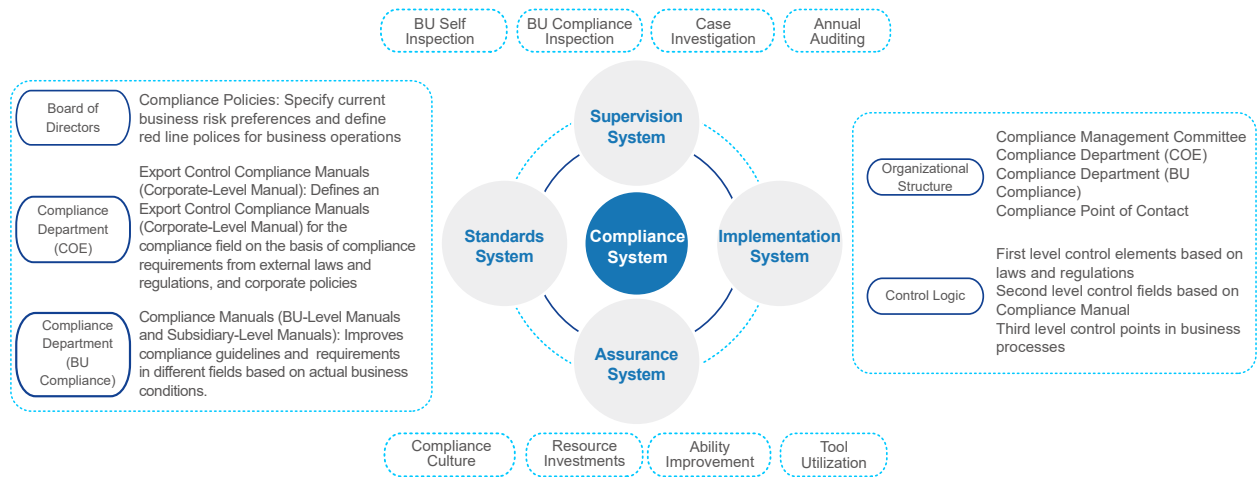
BU Self Inspection

BU Compliance Inspection

Case Investigation

Annual Auditing

Board of Directors

Compliance Policies: Specify current business risk preferences and define red line polices for business operations

Compliance Department (COE)

Export Control Compliance Manuals (Corporate-Level Manual): Defines an Export Control Compliance Manuals (Corporate-Level Manual) for the compliance field on the basis of compliance requirements from external laws and regulations, and corporate policies

Compliance Department (BU Compliance)

Compliance Manuals (BU-Level Manuals and Subsidiary-Level Manuals): Improves compliance guidelines and requirements in different fields based on actual business conditions.

Supervision System

Standards System

Compliance System

Implementation System

Assurance System

Organizational Structure

Compliance Management Committee
Compliance Department (COE)
Compliance Department (BU Compliance)
Compliance Point of Contact

Control Logic

First level control elements based on laws and regulations
Second level control fields based on Compliance Manual
Third level control points in business processes

Compliance Culture

Resource Investments

Ability Improvement

Tool Utilization